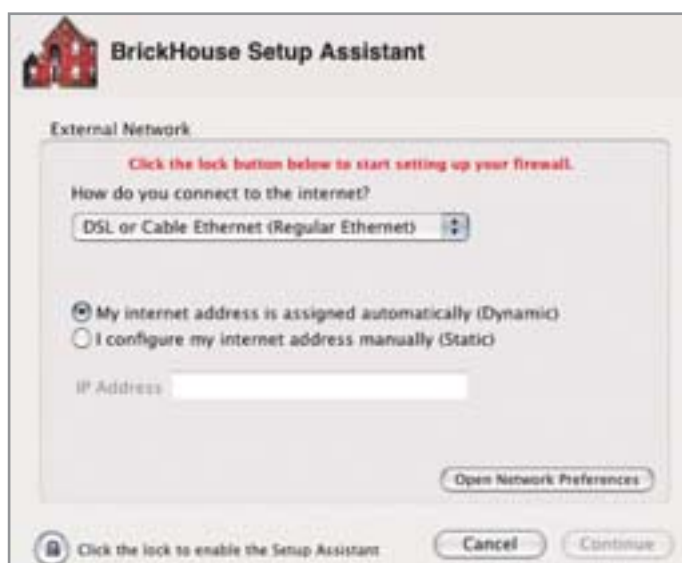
BrickHouse Setup Assistant

External Network

Click the lock button below to start setting up your firewall.

How do you connect to the internet?

DSL or Cable Ethernet (Regular Ethernet)

My internet address is assigned automatically (Dynamic)

I configure my internet address manually (Static)

IP Address

Open Network Preferences

Click the lock to enable the Setup Assistant

Cancel

Continue